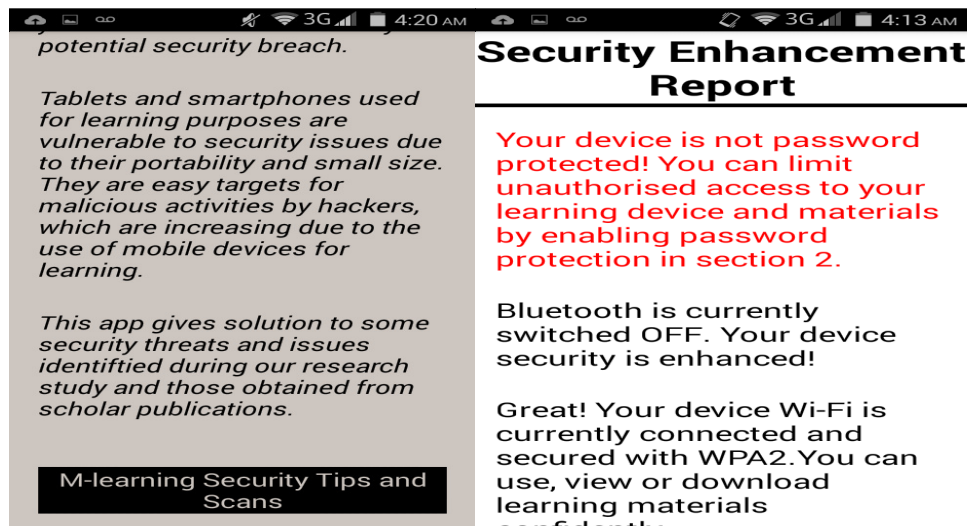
3G 4:20 AM

potential security breach.

Tablets and smartphones used for learning purposes are vulnerable to security issues due to their portability and small size. They are easy targets for malicious activities by hackers, which are increasing due to the use of mobile devices for learning.

This app gives solution to some security threats and issues identiftied during our research study and those obtained from scholar publications.

M-learning Security Tips and Scans

3G 4:13 AM

Security Enhancement Report

Your device is not password protected! You can limit unauthorised access to your learning device and materials by enabling password protection in section 2.

Bluetooth is currently switched OFF. Your device security is enhanced!

Great! Your device Wi-Fi is currently connected and secured with WPA2.You can use, view or download learning materials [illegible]